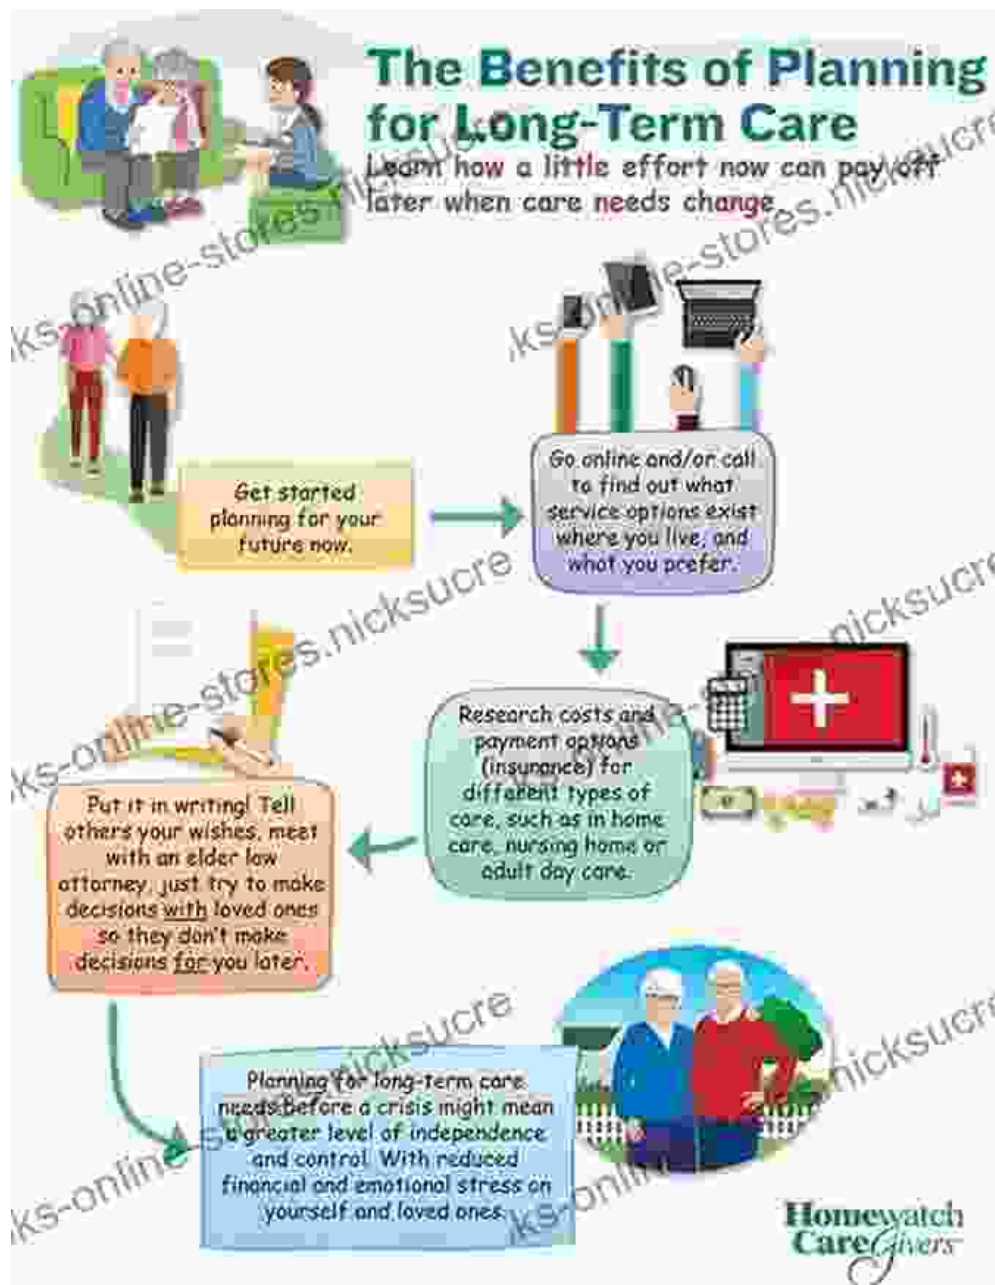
The Benefits of Planning for Long-Term Care

Learn how a little effort now can pay off later when care needs change.

Get started planning for your future now.

Go online and/or call to find out what service options exist where you live, and what you prefer.

Research costs and payment options (insurance) for different types of care, such as in home care, nursing home or adult day care.

Put it in writing! Tell others your wishes, meet with an elder law attorney, just try to make decisions with loved ones so they don't make decisions for you later.

Planning for long-term care needs before a crisis might mean a greater level of independence and control. With reduced financial and emotional stress on yourself and loved ones.

Homewatch CareGivers

ks-online-stores.nicksucre
ks-online-stores.nicksucre
ks-online-stores.nicksucre
ks-online-stores.nicksucre
nicksucre
nicksucre